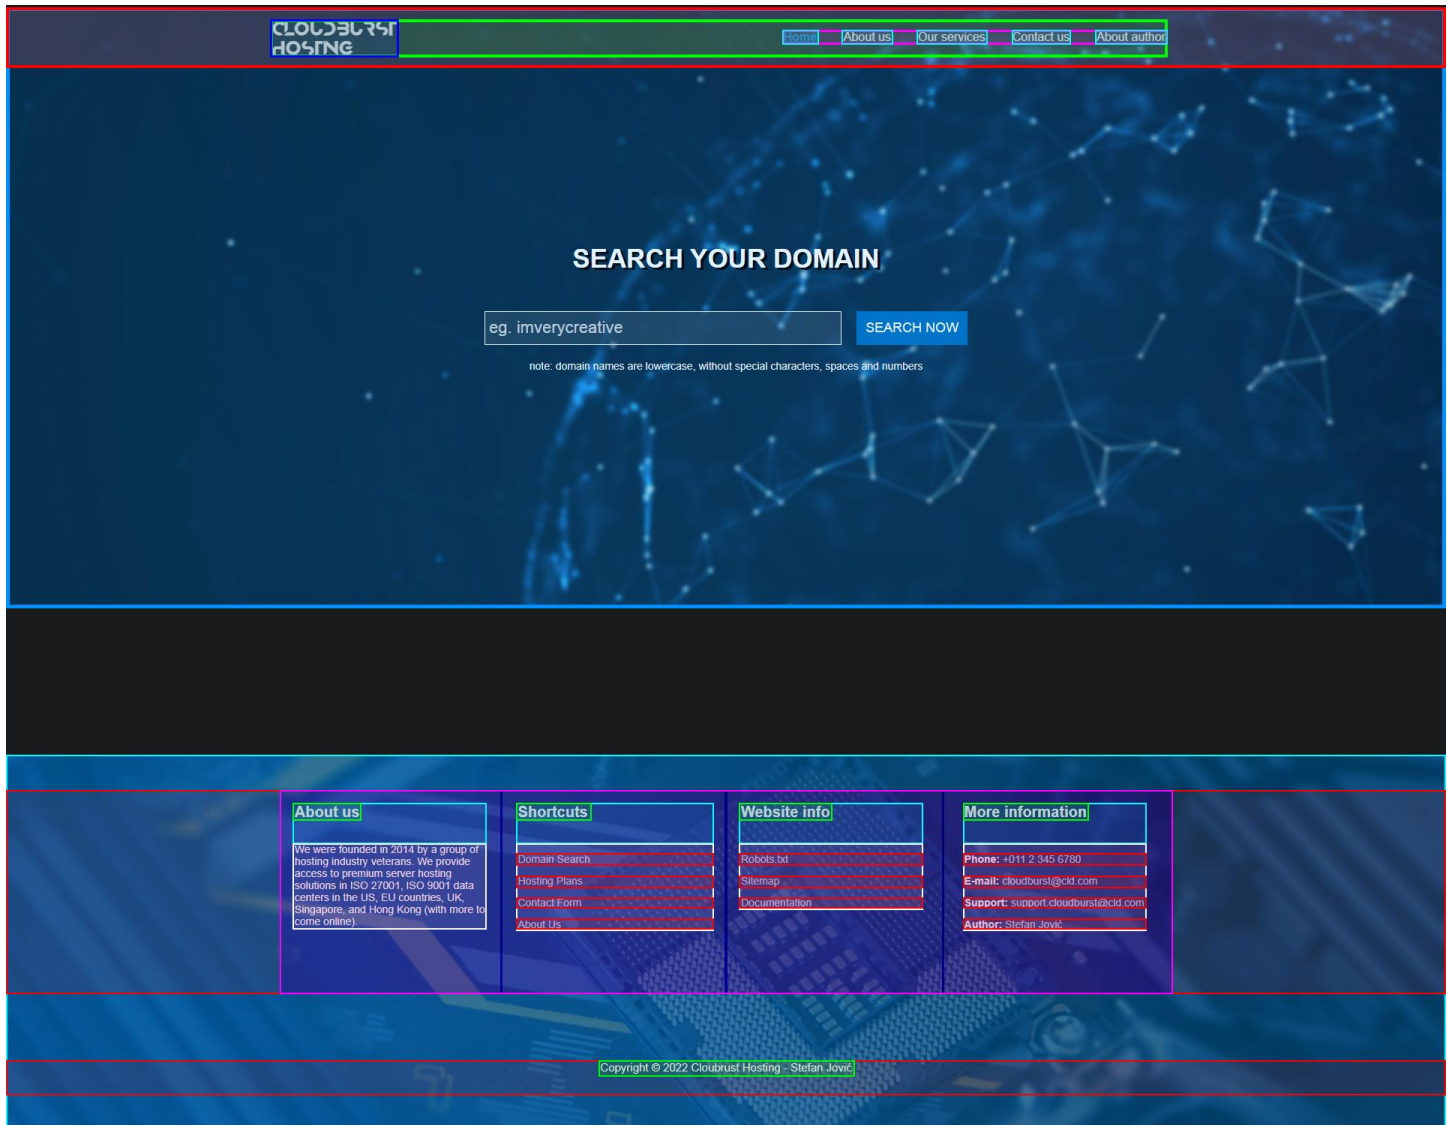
CLOUDBURST HOSTING

Home About us Our services Contact us About author

SEARCH YOUR DOMAIN

eg. imverycreative

SEARCH NOW

note: domain names are lowercase, without special characters, spaces and numbers

About us

We were founded in 2014 by a group of hosting industry veterans. We provide access to premium server hosting solutions in ISO 27001, ISO 9001 data centers in the US, EU countries, UK, Singapore, and Hong Kong (with more to come online).

Shortcuts

Domain Search
Hosting Plans
Contact Form
About Us

Website info

Robots.txt
Sitemap
Documentation

More information

**Phone:** +011 2 345 6780
**E-mail:** cloudburst@cld.com
**Support:** support.cloudburst@cld.com
**Author:** Stefan Jović

Copyright © 2022 Cloubrust Hosting - Stefan Jović